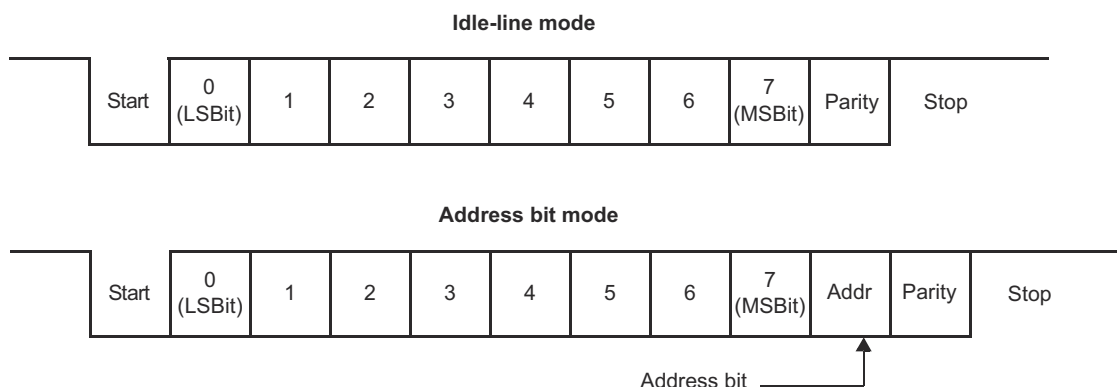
**Idle-line mode**

| Start | 0 (LSBit) | 1 | 2 | 3 | 4 | 5 | 6 | 7 (MSBit) | Parity | Stop |
|---|---|---|---|---|---|---|---|---|---|---|

**Address bit mode**

| Start | 0 (LSBit) | 1 | 2 | 3 | 4 | 5 | 6 | 7 (MSBit) | Addr | Parity | Stop |
|---|---|---|---|---|---|---|---|---|---|---|---|

Address bit